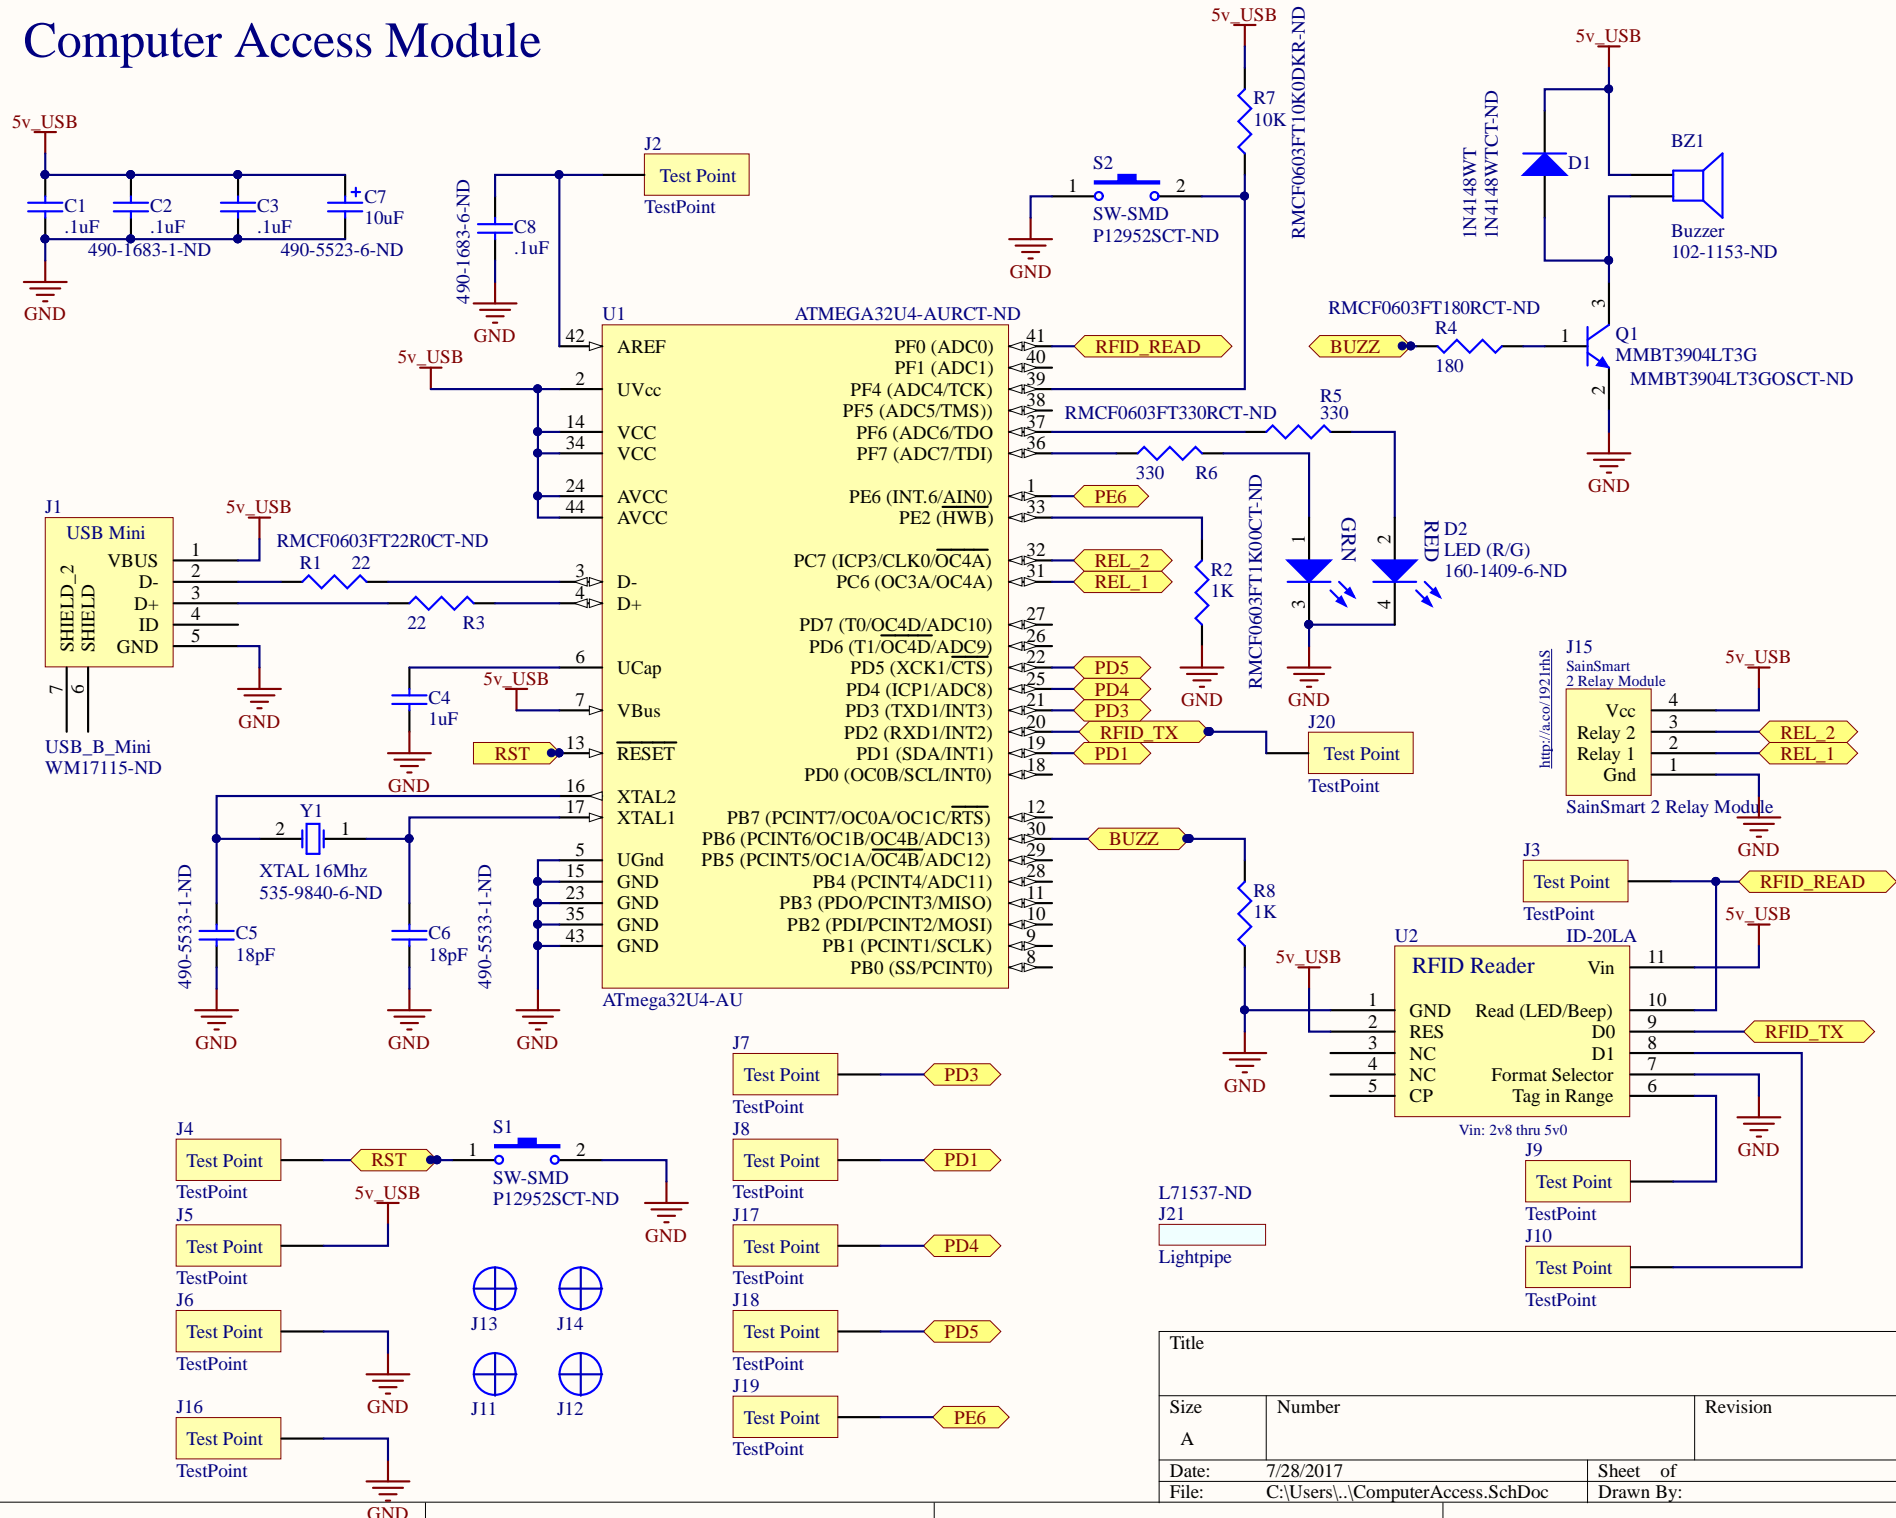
Computer Access Module

5v_USB
C1 .1uF
C2 .1uF
C3 .1uF
C7 10uF
490-1683-1-ND
490-5523-6-ND
GND

J2
Test Point
TestPoint
C8 .1uF
490-1683-6-ND
GND

5v_USB
R7 10K
RMCF0603FT10K0DKR-ND
S2
1 2
SW-SMD
P12952SCT-ND
GND

5v_USB
D1
1N4148WT
1N4148WTCT-ND
BZ1
Buzzer
102-1153-ND
RMCF0603FT180RCT-ND
R4
180
BUZZ
Q1
MMBT3904LT3G
MMBT3904LT3GOSCT-ND
GND

U1
ATMEGA32U4-AURCT-ND
5v_USB
42 AREF
2 UVcc
14 VCC
34 VCC
24 AVCC
44 AVCC
3 D-
4 D+
6 UCap
7 VBus
13 RESET
16 XTAL2
17 XTAL1
5 UGnd
15 GND
23 GND
35 GND
43 GND
ATmega32U4-AU

PF0 (ADC0) 41
PF1 (ADC1) 40
PF4 (ADC4/TCK) 39
PF5 (ADC5/TMS)) 38
PF6 (ADC6/TDO 37
PF7 (ADC7/TDI) 36
PE6 (INT.6/AIN0) 1
PE2 (HWB) 33
PC7 (ICP3/CLK0/OC4A) 32
PC6 (OC3A/OC4A) 31
PD7 (T0/OC4D/ADC10) 27
PD6 (T1/OC4D/ADC9) 26
PD5 (XCK1/CTS) 22
PD4 (ICP1/ADC8) 25
PD3 (TXD1/INT3) 21
PD2 (RXD1/INT2) 20
PD1 (SDA/INT1) 19
PD0 (OC0B/SCL/INT0) 18
PB7 (PCINT7/OC0A/OC1C/RTS) 12
PB6 (PCINT6/OC1B/OC4B/ADC13) 30
PB5 (PCINT5/OC1A/OC4B/ADC12) 29
PB4 (PCINT4/ADC11) 28
PB3 (PDO/PCINT3/MISO) 11
PB2 (PDI/PCINT2/MOSI) 10
PB1 (PCINT1/SCLK) 9
PB0 (SS/PCINT0) 8

RFID_READ
RMCF0603FT330RCT-ND
R5 330
330 R6
PE6
REL_2
REL_1
R2 1K
RMCF0603FT1K00CT-ND
GND
GRN RED
D2
LED (R/G)
160-1409-6-ND
GND
PD5
PD4
PD3
RFID_TX
PD1
J20
Test Point
TestPoint
BUZZ
R8 1K

J1
USB Mini
VBUS 1
D- 2
D+ 3
ID 4
GND 5
SHIELD_2
SHIELD
7 6
USB_B_Mini
WM17115-ND
5v_USB
RMCF0603FT22R0CT-ND
R1 22
22 R3
GND
C4 1uF
5v_USB
GND
RST

Y1
2 1
XTAL 16Mhz
535-9840-6-ND
C5 18pF
C6 18pF
490-5533-1-ND
490-5533-1-ND
GND

J15
SainSmart
2 Relay Module
http://a.co/192rhS
5v_USB
Vcc 4
Relay 2 3
Relay 1 2
Gnd 1
REL_2
REL_1
SainSmart 2 Relay Module
GND

J3
Test Point
TestPoint
RFID_READ
5v_USB
U2
ID-20LA
RFID Reader
Vin 11
5v_USB
1 GND
2 RES
3 NC
4 NC
5 CP
Read (LED/Beep) 10
D0 9
D1 8
Format Selector 7
Tag in Range 6
RFID_TX
Vin: 2v8 thru 5v0
GND
GND

J7 Test Point TestPoint PD3
J8 Test Point TestPoint PD1
J17 Test Point TestPoint PD4
J18 Test Point TestPoint PD5
J19 Test Point TestPoint PE6

J4 Test Point TestPoint RST
S1
1 2
SW-SMD
P12952SCT-ND
GND
J5 Test Point TestPoint
5v_USB
J6 Test Point TestPoint
GND
J16 Test Point TestPoint
GND
J13 J14
J11 J12

L71537-ND
J21
Lightpipe

J9 Test Point TestPoint
J10 Test Point TestPoint

Title
Size
A
Number
Revision
Date: 7/28/2017
Sheet of
File: C:\Users\..\ComputerAccess.SchDoc
Drawn By: